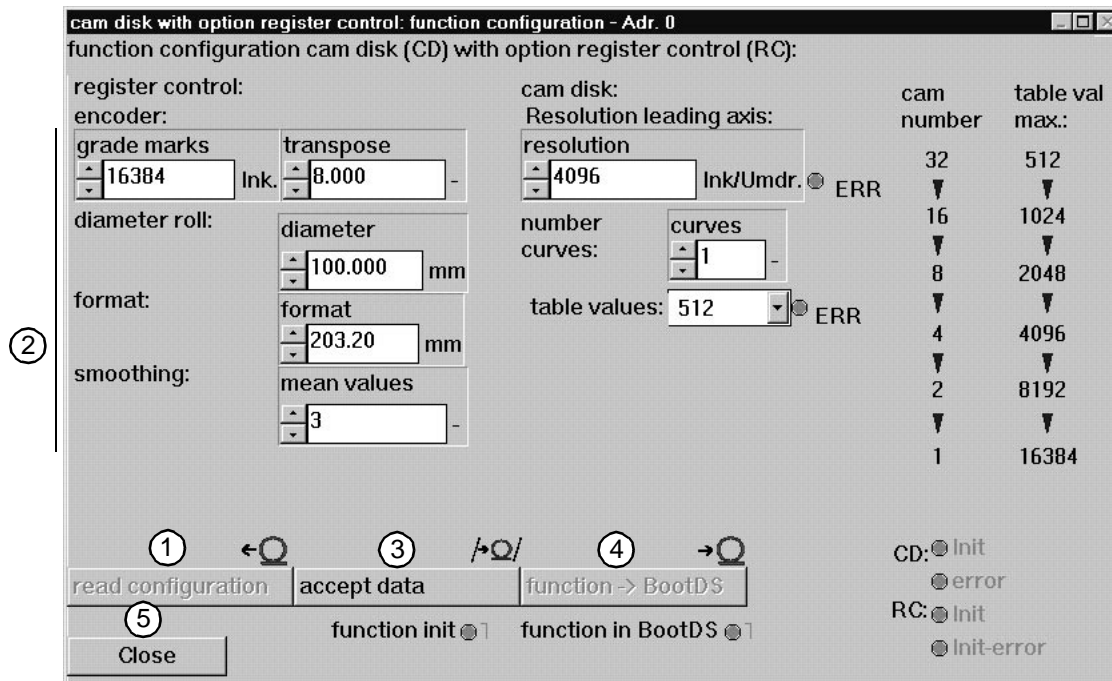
cam disk with option register control: function configuration - Adr. 0

function configuration cam disk (CD) with option register control (RC):

register control:
encoder:

| grade marks | transpose |
|---|---|
| 16384 Ink. | 8.000 - |

diameter roll: diameter 100.000 mm

format: format 203.20 mm

smoothing: mean values 3 -

cam disk:
Resolution leading axis:

resolution
4096 Ink/Umdr. ERR

number curves: curves 1 -

table values: 512 ERR

| cam number | table val max.: |
|---|---|
| 32 | 512 |
| 16 | 1024 |
| 8 | 2048 |
| 4 | 4096 |
| 2 | 8192 |
| 1 | 16384 |

2

1 read configuration

3 accept data

4 function -> BootDS

5 Close

function init

function in BootDS

CD: Init
error
RC: Init
Init-error